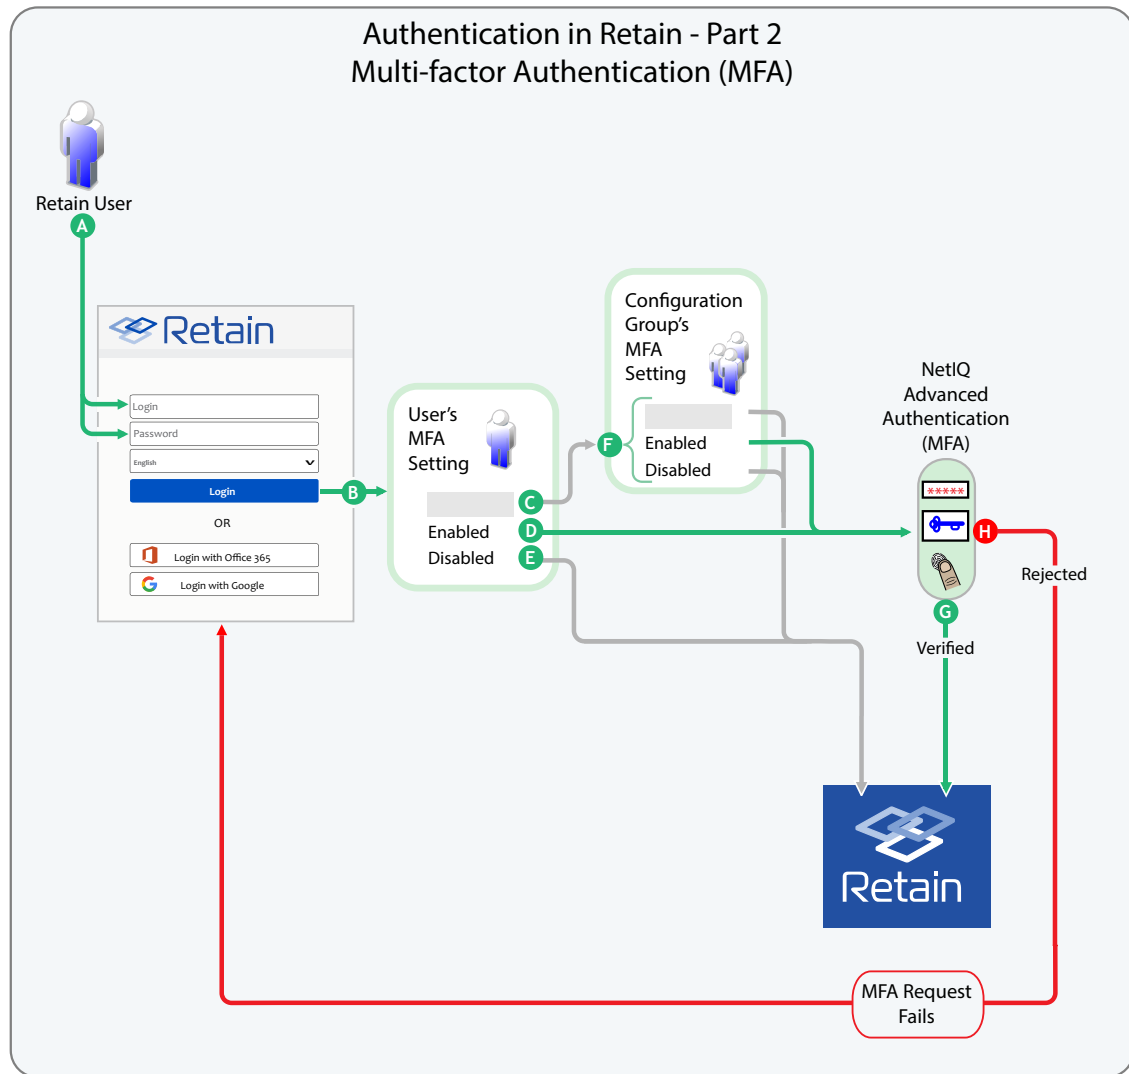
Authentication in Retain - Part 2
Multi-factor Authentication (MFA)

Retain User
A

Retain
Login
Password
English
Login
OR
Login with Office 365
Login with Google

B

User's MFA Setting
C
Enabled D
Disabled E

Configuration Group's MFA Setting
F
Enabled
Disabled

NetIQ Advanced Authentication (MFA)
*****
H
Rejected
G
Verified

Retain

MFA Request Fails